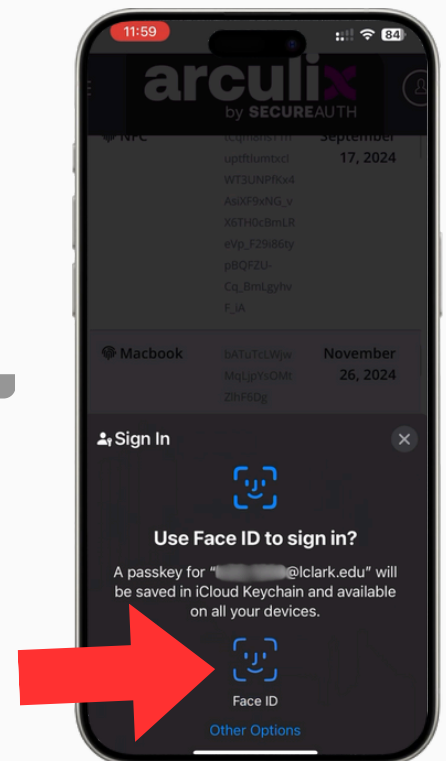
11:59

84

arculix
by SECUREAUTH

NFC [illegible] uptftlumtxcl WT3UNPfkx4 AsiXF9xNG_v X6TH0cBmLR eVp_F29i86ty pBQFZU- Cq_BmLgyhv F_iA September 17, 2024

Macbook bATuTcLWjw MqLpYsOMt ZIhF6Dg November 26, 2024

Sign In

Use Face ID to sign in?

A passkey for "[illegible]@lclark.edu" will be saved in iCloud Keychain and available on all your devices.

Face ID

Other Options